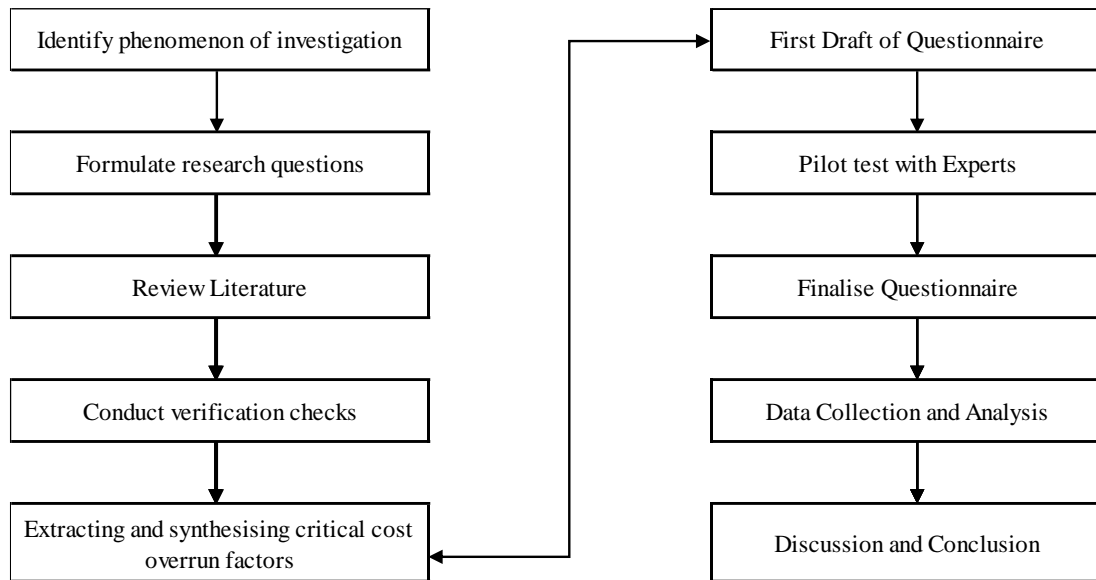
Identify phenomenon of investigation

Formulate research questions

Review Literature

Conduct verification checks

Extracting and synthesising critical cost overrun factors

First Draft of Questionnaire

Pilot test with Experts

Finalise Questionnaire

Data Collection and Analysis

Discussion and Conclusion